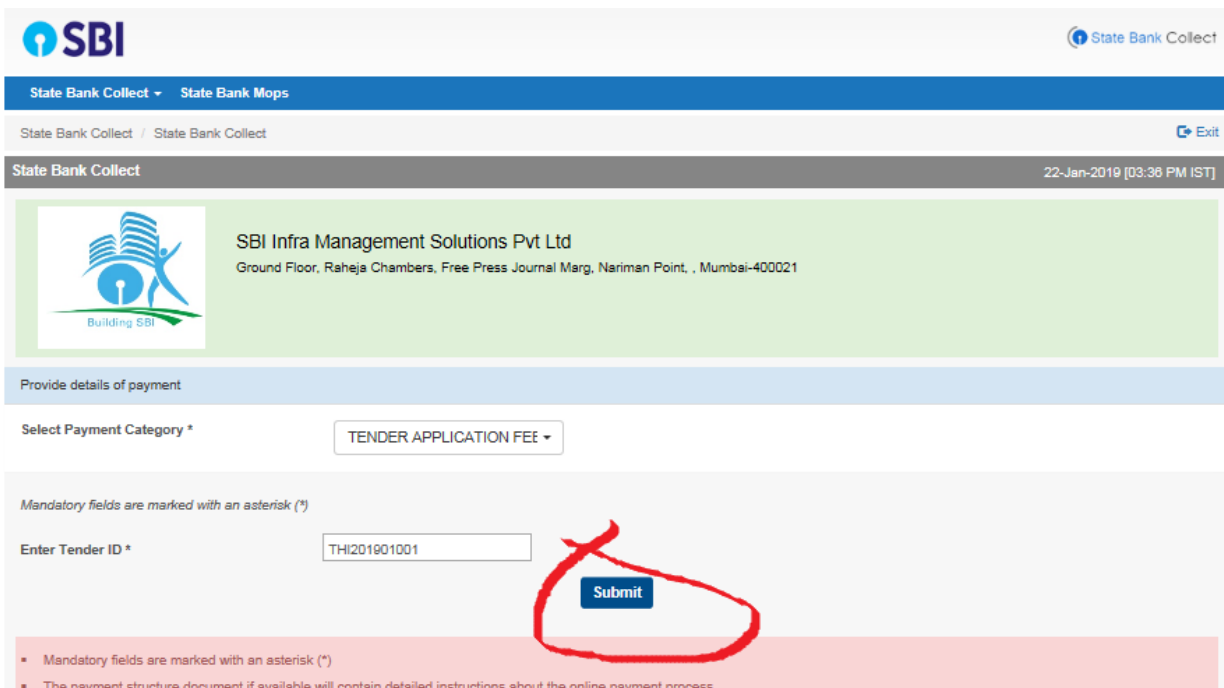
SBI

State Bank Collect

State Bank Collect ▾ State Bank Mops

State Bank Collect / State Bank Collect

Exit

State Bank Collect

22-Jan-2019 [03:36 PM IST]

Building SBI

SBI Infra Management Solutions Pvt Ltd

Ground Floor, Raheja Chambers, Free Press Journal Marg, Nariman Point, , Mumbai-400021

Provide details of payment

Select Payment Category *

TENDER APPLICATION FEE ▾

Mandatory fields are marked with an asterisk (*)

Enter Tender ID *

THI201901001

Submit

- Mandatory fields are marked with an asterisk (*)
- The payment structure document if available will contain detailed instructions about the online payment process